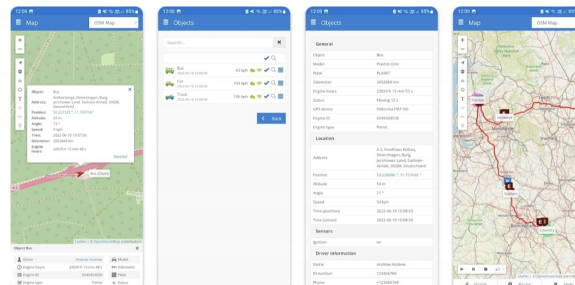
12:30 85%

Map

OSM Map

Object: Bus
Address: Fröttenberg, Ehrenhagen, Burg, Jerichower Land, Sachsen-Anhalt, 39288, Deutschland
Position: 52.2231667, 11.7507547
Altitude: 53 m
Angle: 31°
Speed: 0 kph
Time: 2022-06-18 15:07:56
Odometer: 2052604 km
Engine hours: 228019 h 10 min 43 s

Street

Bus (0 kph)

Leaflet | © OpenStreetMap contributors

Object Bus

Driver | Andrew Holmes | Model
Engine hours | 228019h 10 min 43 s | Odometer
Engine type | Petrol | Plate
Status

12:30 85%

Objects

Search...

Bus | 43 kph
Car | 131 kph
Truck | 150 kph

Back

12:30 85%

Objects

General

Object | Bus
Model | Prestige 290
Plate | PLXXX1
Odometer | 2052604 km
Engine hours | 228019 h 10 min 43 s
Status | Moving 12 s
GPS device | Teltonika FMB 140
IMEI | 040500508
Engine type | Petrol

Location

Address | A 2, Fröttenberg, Ehrenhagen, Burg, Jerichower Land, Sachsen-Anhalt, 39288, Deutschland
Position | 52.228888 °, 11.151620 °
Altitude | 53 m
Angle | 31 °
Speed | 54 kph
Time (position) | 2022-06-18 15:08:00
Time (server) | 2022-06-18 15:08:00

Sensors

Ignition | on

Driver information

Name | Andrew Holmes
ID number | 123456789
Phone | +123456789

12:30 85%

Map

OSM Map